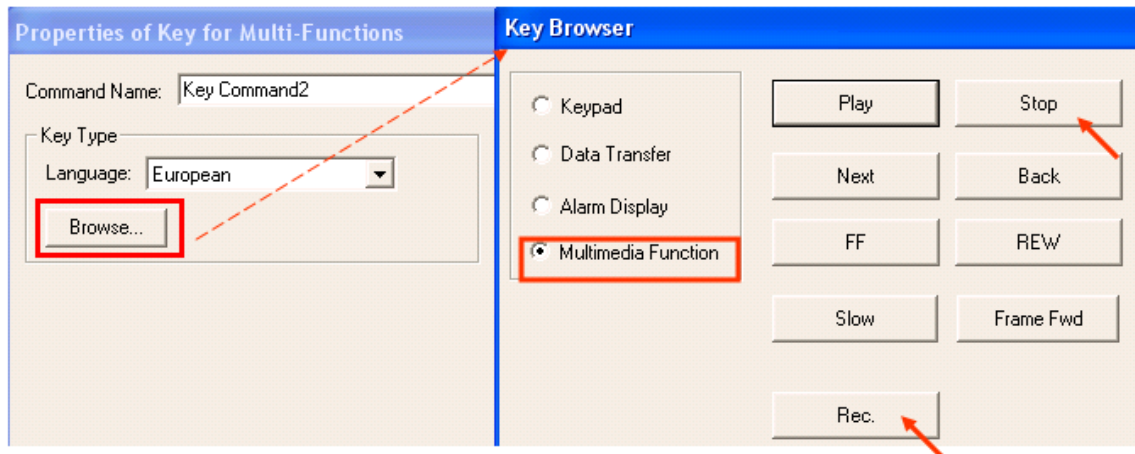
Properties of Key for Multi-Functions

Command Name: Key Command2

Key Type

Language: European

Browse...

Key Browser

Keypad

Data Transfer

Alarm Display

Multimedia Function

Play

Stop

Next

Back

FF

REW

Slow

Frame Fwd

Rec.